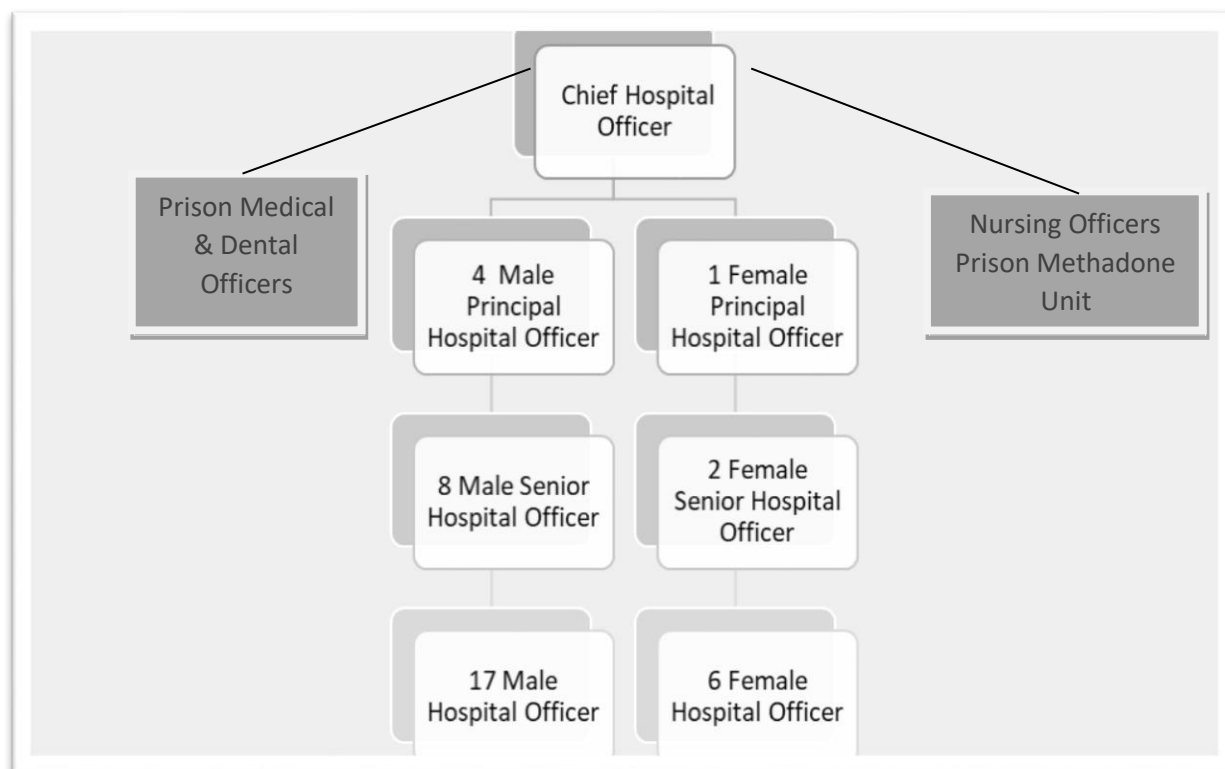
Chief Hospital Officer

Prison Medical & Dental Officers

Nursing Officers Prison Methadone Unit

4 Male Principal Hospital Officer

1 Female Principal Hospital Officer

8 Male Senior Hospital Officer

2 Female Senior Hospital Officer

17 Male Hospital Officer

6 Female Hospital Officer